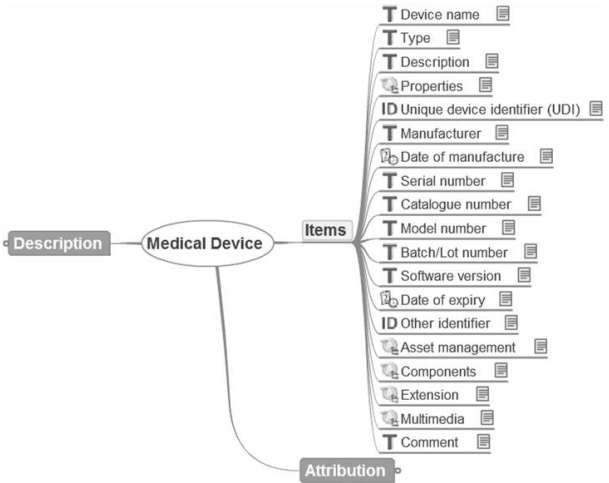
Description

Medical Device

Items

T Device name
T Type
T Description
Properties
ID Unique device identifier (UDI)
T Manufacturer
Date of manufacture
T Serial number
T Catalogue number
T Model number
T Batch/Lot number
T Software version
Date of expiry
ID Other identifier
Asset management
Components
Extension
Multimedia
T Comment

Attribution